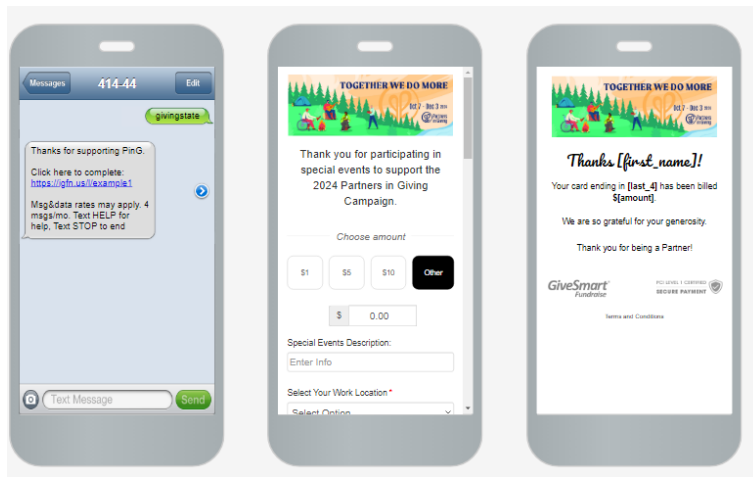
Messages
414-44
Edit

givingstate

Thanks for supporting PinG.

Click here to complete:
https://gfn.us/l/example1

Msg&data rates may apply. 4 msgs/mo. Text HELP for help, Text STOP to end

Text Message
Send

TOGETHER WE DO MORE
Oct 7 - Dec 3 2024
Partners in Giving

Thank you for participating in special events to support the 2024 Partners in Giving Campaign.

Choose amount

$1
$5
$10
Other

$ 0.00

Special Events Description:
Enter Info

Select Your Work Location *
Select Option

TOGETHER WE DO MORE
Oct 7 - Dec 3 2024
Partners in Giving

Thanks [first_name]!

Your card ending in [last_4] has been billed $[amount].

We are so grateful for your generosity.

Thank you for being a Partner!

GiveSmart Fundraise

PCI LEVEL 1 CERTIFIED
SECURE PAYMENT

Terms and Conditions